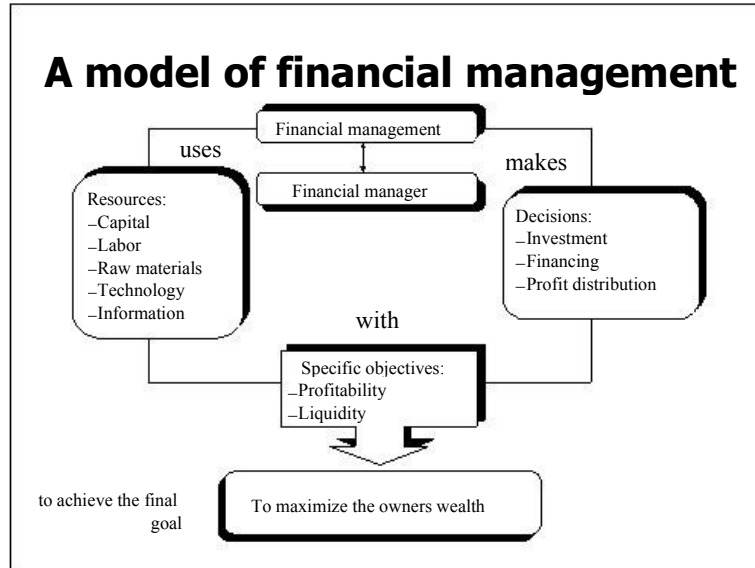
A model of financial management

Financial management

Financial manager

uses

makes

Resources:
–Capital
–Labor
–Raw materials
–Technology
–Information

Decisions:
–Investment
–Financing
–Profit distribution

with

Specific objectives:
–Profitability
–Liquidity

to achieve the final goal

To maximize the owners wealth